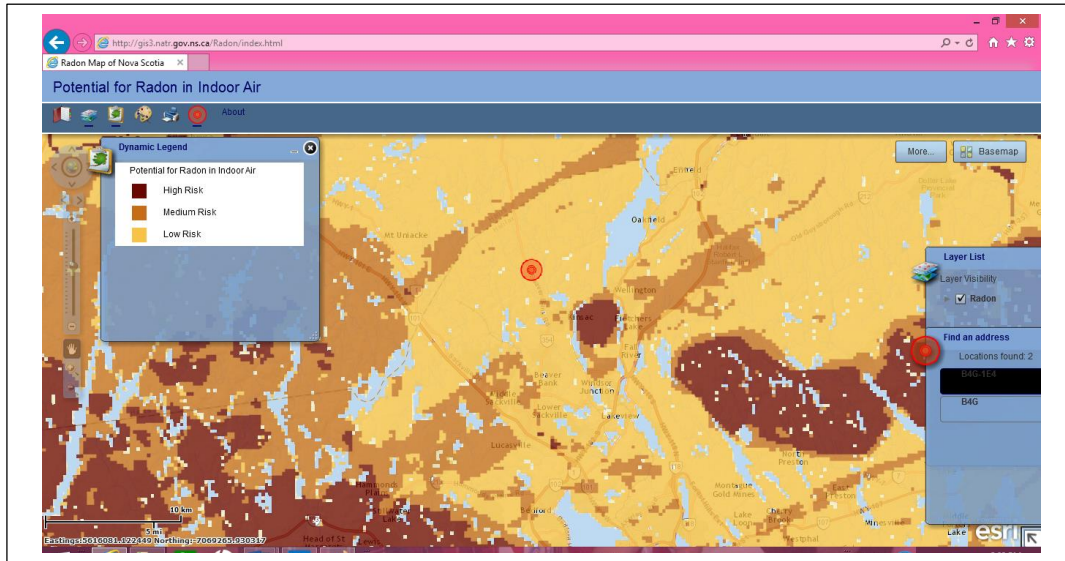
http://gis3.natr.gov.ns.ca/Radon/index.html

Radon Map of Nova Scotia ×

Potential for Radon in Indoor Air

About

Dynamic Legend

Potential for Radon in Indoor Air

High Risk

Medium Risk

Low Risk

More...

Basemap

Layer List

Layer Visibility

Radon

Find an address

Locations found: 2

B4G 1E4

B4G

Enfield

Oakfield

Mt Uniacke

Wellington

Fletchers Lake

Fall River

Beaver Bank

Waverley

Lower Sackville

Windsor Junction

Lakeview

Lucasville

North Preston

Montague Gold Mines

Lake Echo

Cherry Brook

Westphal

Bedford

Hammonds Plains

Head of St

Lake

Grand Lake

10 km

5 mi

Eastings: 5616081.122449 Northing: -7069265.930317

esri